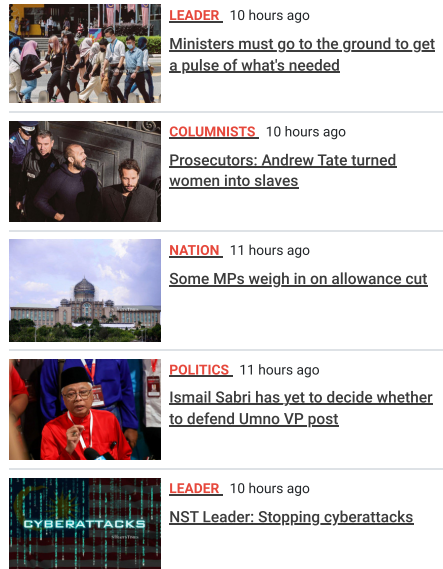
LEADER 10 hours ago

Ministers must go to the ground to get a pulse of what's needed

COLUMNISTS 10 hours ago

Prosecutors: Andrew Tate turned women into slaves

NATION 11 hours ago

Some MPs weigh in on allowance cut

POLITICS 11 hours ago

Ismail Sabri has yet to decide whether to defend Umno VP post

LEADER 10 hours ago

CYBERATTACKS

NST Leader: Stopping cyberattacks